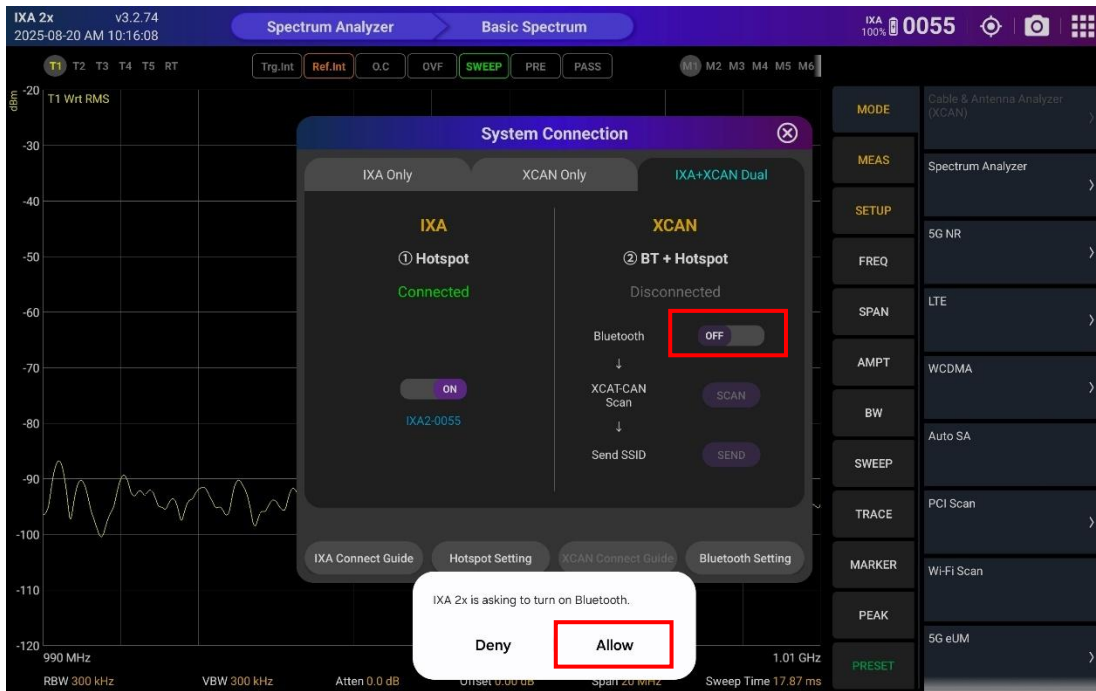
IXA 2x v3.2.74
2025-08-20 AM 10:16:08

Spectrum Analyzer

Basic Spectrum

IXA 100% 0055

T1 T2 T3 T4 T5 RT

Trg.Int Ref.Int O.C OVF SWEEP PRE PASS

M1 M2 M3 M4 M5 M6

dBm -20 T1 Wrt RMS

-30

-40

-50

-60

-70

-80

-90

-100

-110

-120

990 MHz

1.01 GHz

RBW 300 kHz VBW 300 kHz Atten 0.0 dB Offset 0.00 dB Span 20 MHz Sweep Time 17.87 ms

System Connection

IXA Only | XCAN Only | IXA+XCAN Dual

IXA

① Hotspot

Connected

ON

IXA2-0055

XCAN

② BT + Hotspot

Disconnected

Bluetooth OFF

↓

XCAT-CAN Scan SCAN

↓

Send SSID SEND

IXA Connect Guide | Hotspot Setting | XCAN Connect Guide | Bluetooth Setting

IXA 2x is asking to turn on Bluetooth.

Deny Allow

MODE
MEAS
SETUP
FREQ
SPAN
AMPT
BW
SWEEP
TRACE
MARKER
PEAK
PRESET

Cable & Antenna Analyzer (XCAN)
Spectrum Analyzer
5G NR
LTE
WCDMA
Auto SA
PCI Scan
Wi-Fi Scan
5G eUM